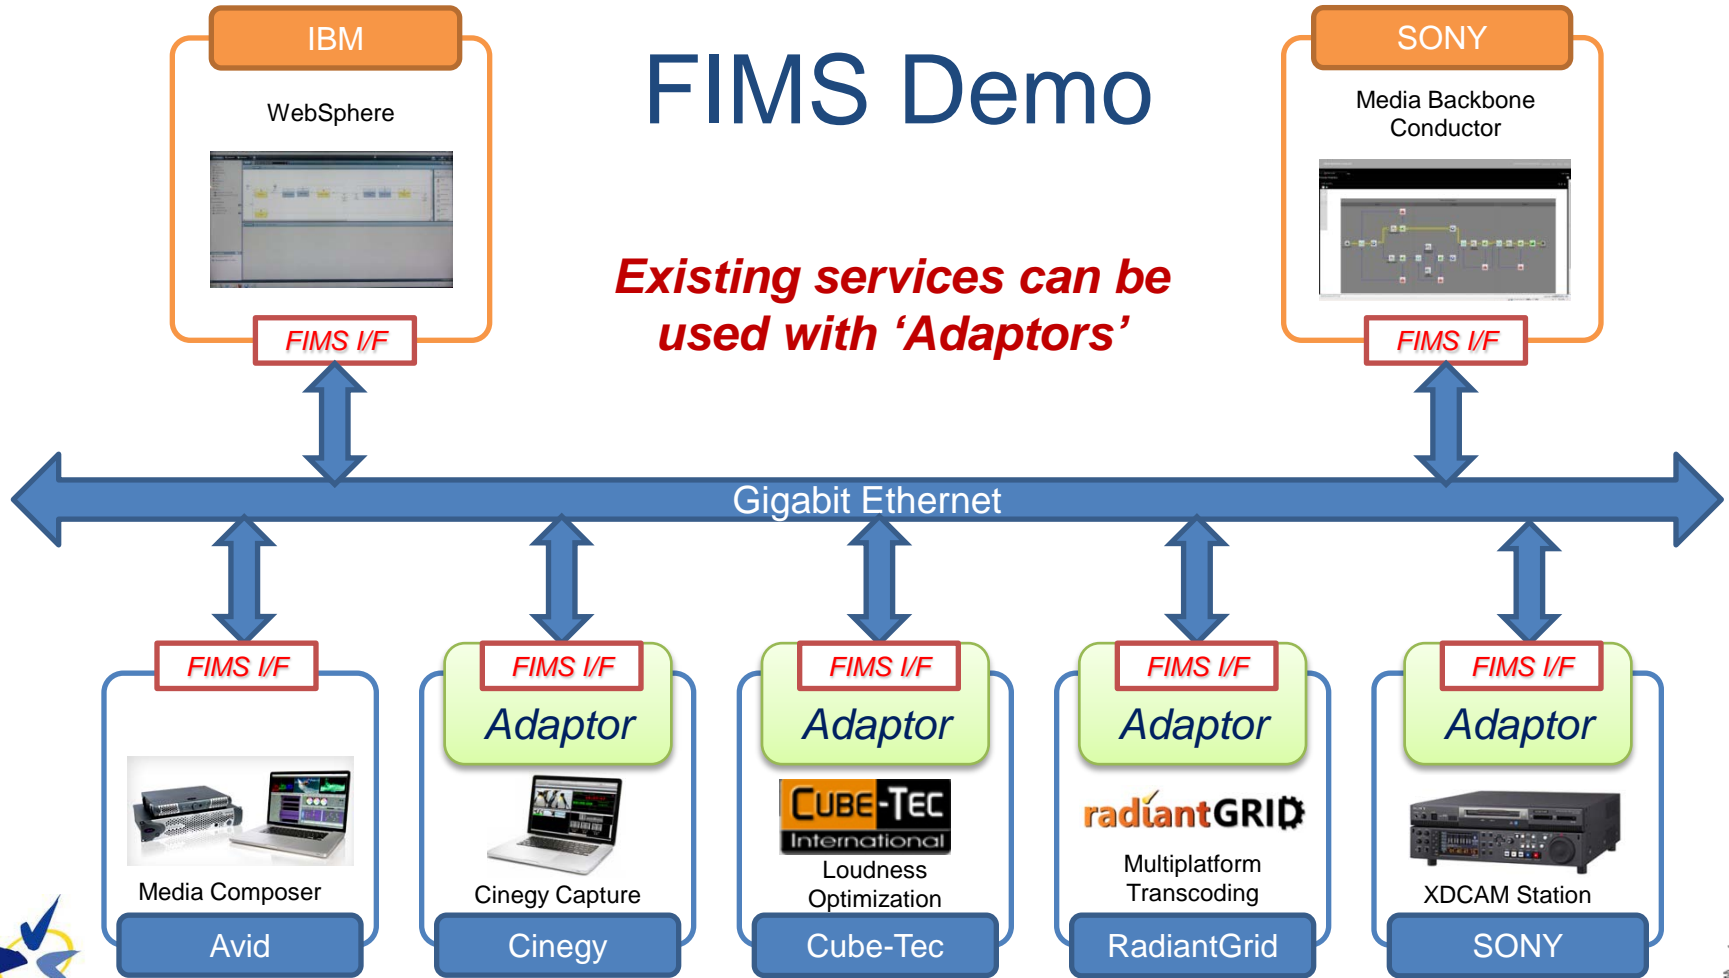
IBM

WebSphere

FIMS I/F

FIMS Demo

Existing services can be used with ‘Adaptors’

SONY

Media Backbone Conductor

FIMS I/F

Gigabit Ethernet

FIMS I/F

Media Composer

Avid

FIMS I/F

Adaptor

Cinegy Capture

Cinegy

FIMS I/F

Adaptor

CUBE-TEC International

Loudness Optimization

Cube-Tec

FIMS I/F

Adaptor

radiantGRID

Multiplatform Transcoding

RadiantGrid

FIMS I/F

Adaptor

XDCAM Station

SONY